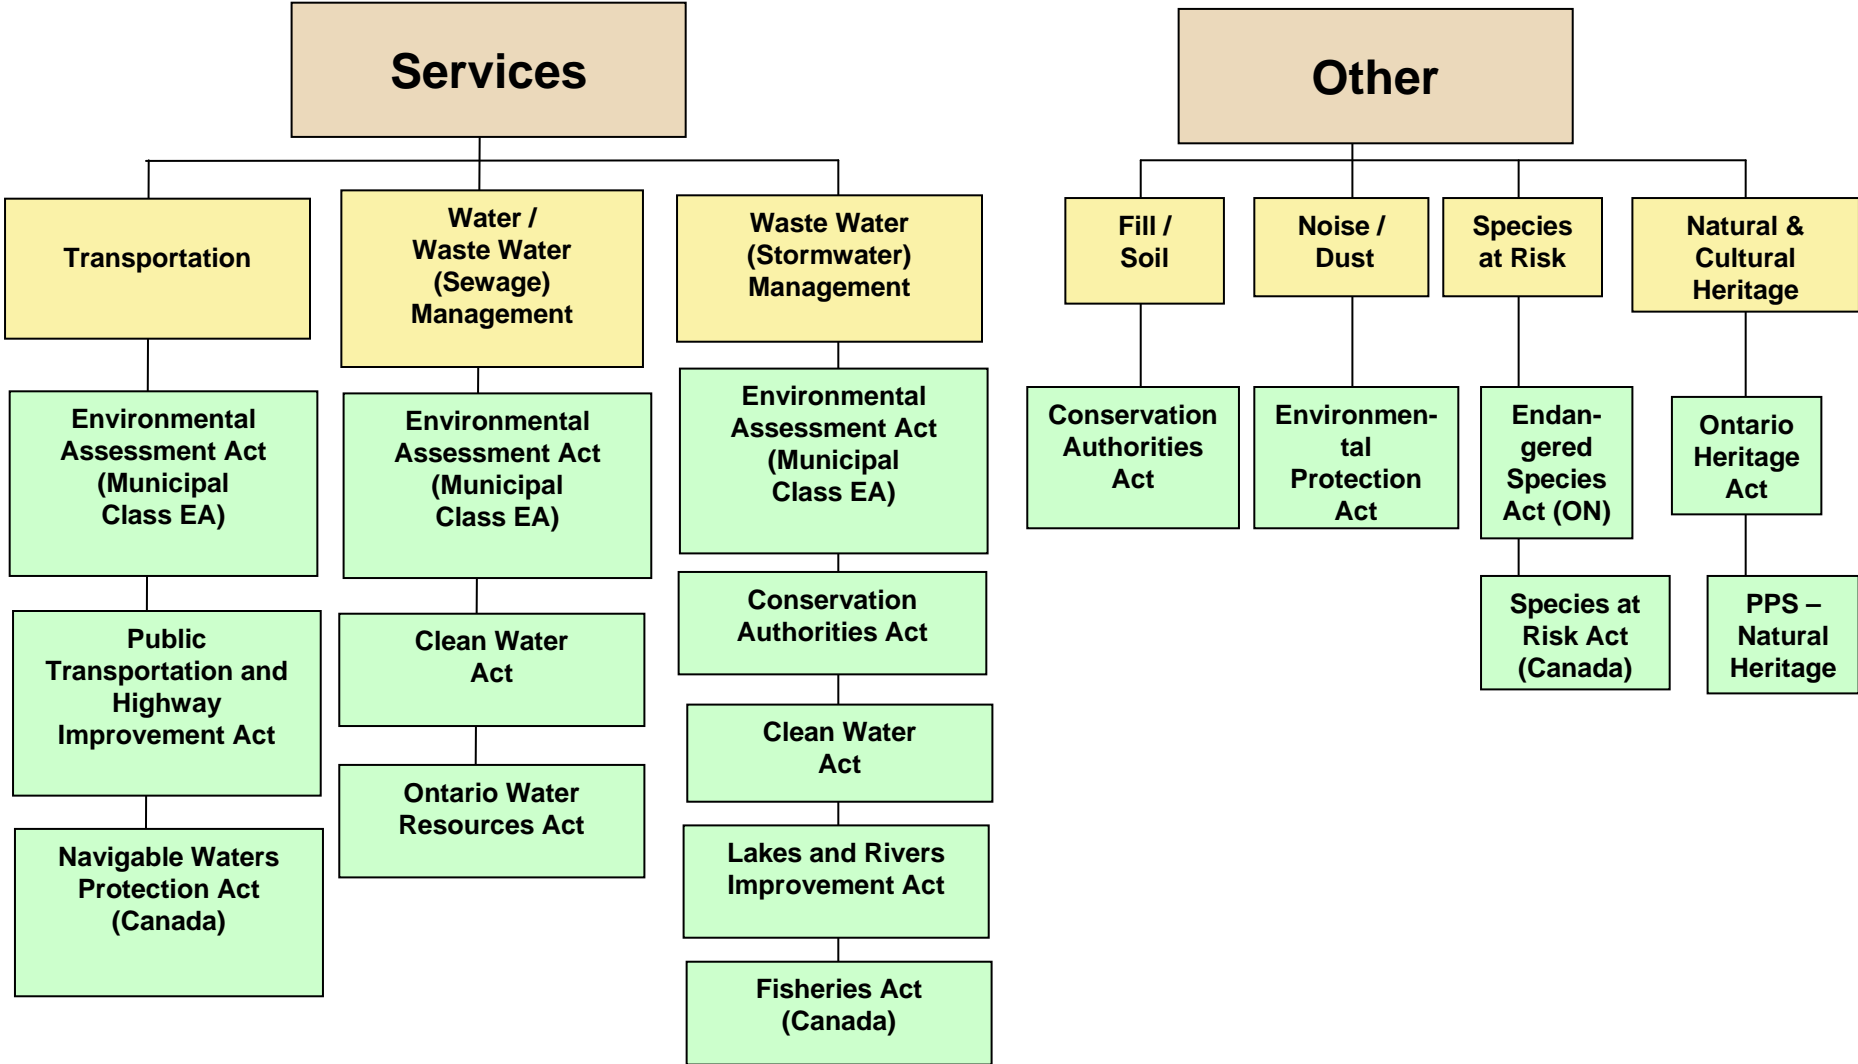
Services

Transportation

Environmental Assessment Act (Municipal Class EA)

Public Transportation and Highway Improvement Act

Navigable Waters Protection Act (Canada)

Water / Waste Water (Sewage) Management

Environmental Assessment Act (Municipal Class EA)

Clean Water Act

Ontario Water Resources Act

Waste Water (Stormwater) Management

Environmental Assessment Act (Municipal Class EA)

Conservation Authorities Act

Clean Water Act

Lakes and Rivers Improvement Act

Fisheries Act (Canada)

Other

Fill / Soil

Conservation Authorities Act

Noise / Dust

Environmental Protection Act

Species at Risk

Endangered Species Act (ON)

Species at Risk Act (Canada)

Natural & Cultural Heritage

Ontario Heritage Act

PPS – Natural Heritage